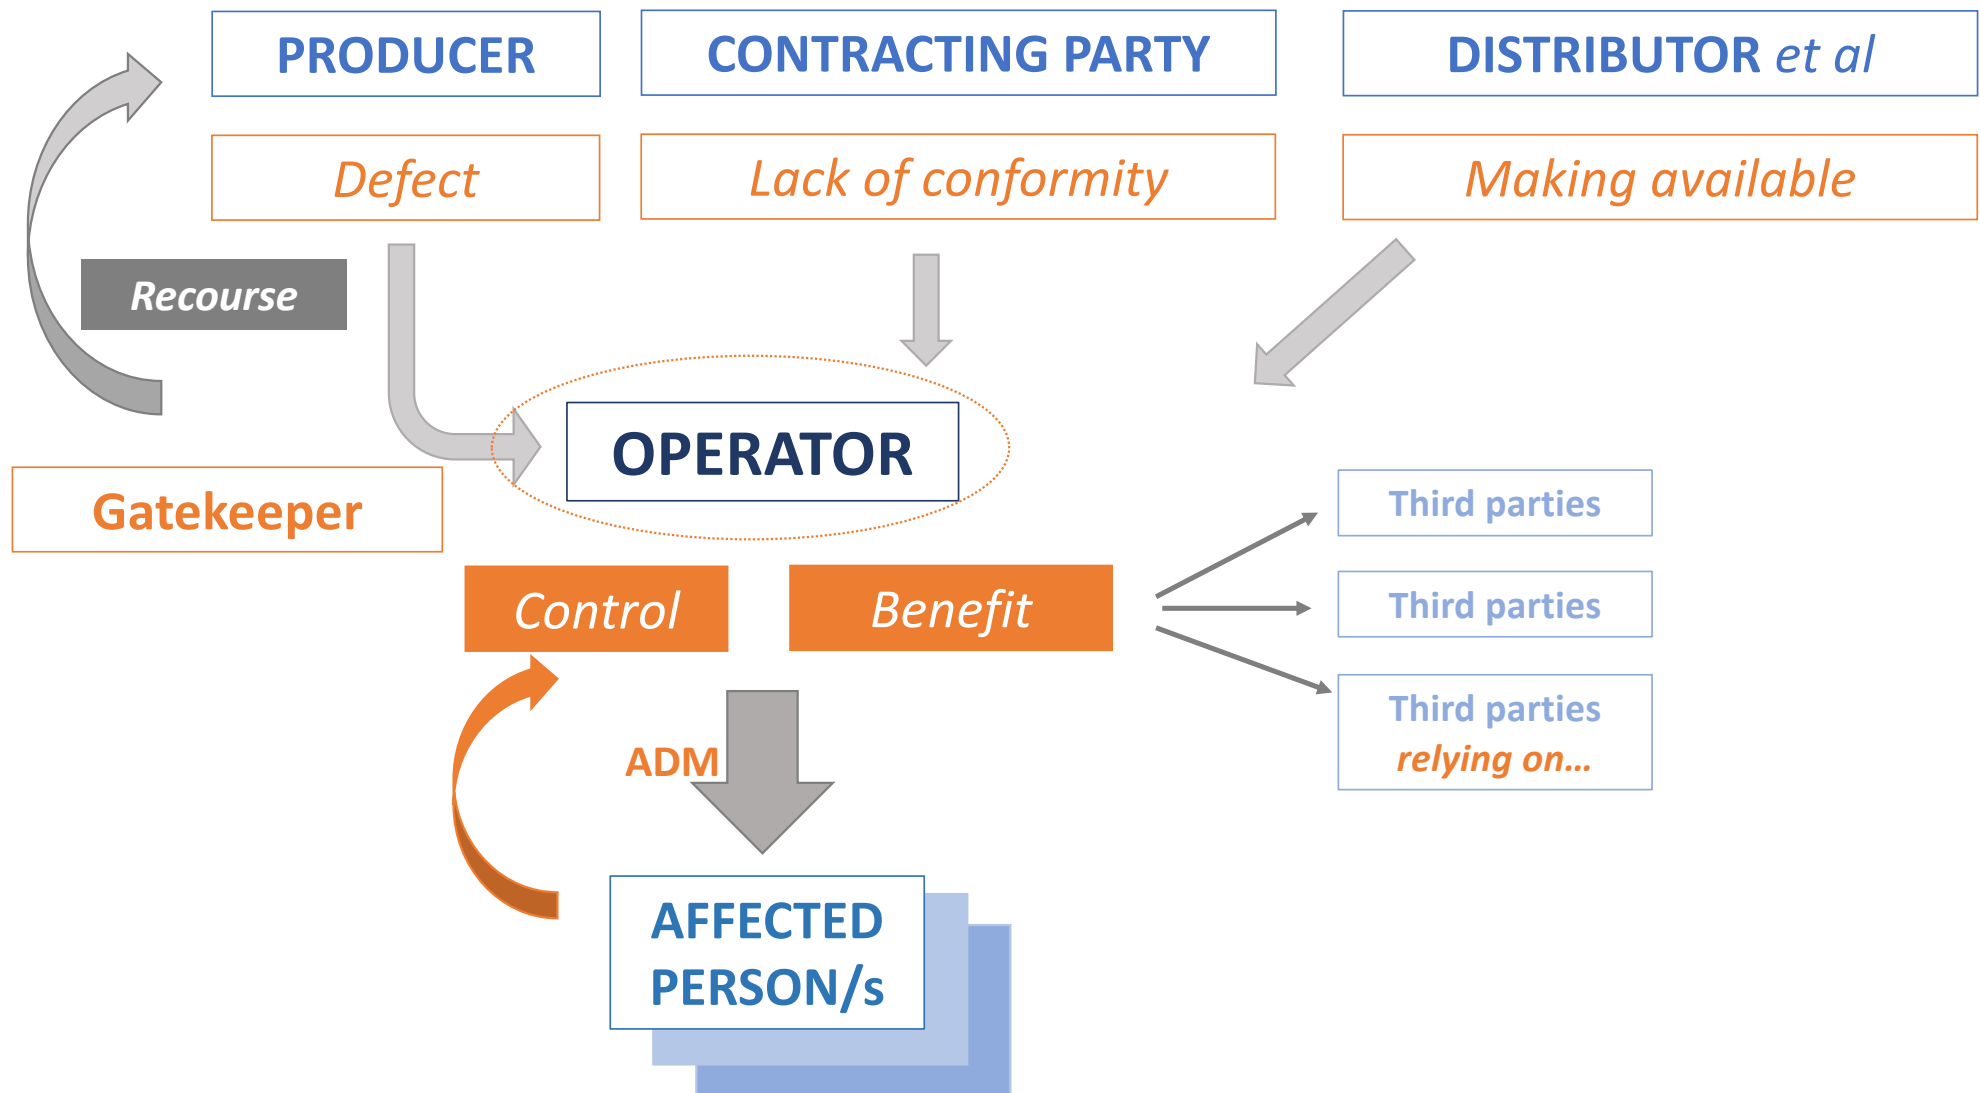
PRODUCER

CONTRACTING PARTY

DISTRIBUTOR et al

Defect

Lack of conformity

Making available

Recourse

OPERATOR

Gatekeeper

Control

Benefit

Third parties

Third parties

Third parties relying on…

ADM

AFFECTED PERSON/s